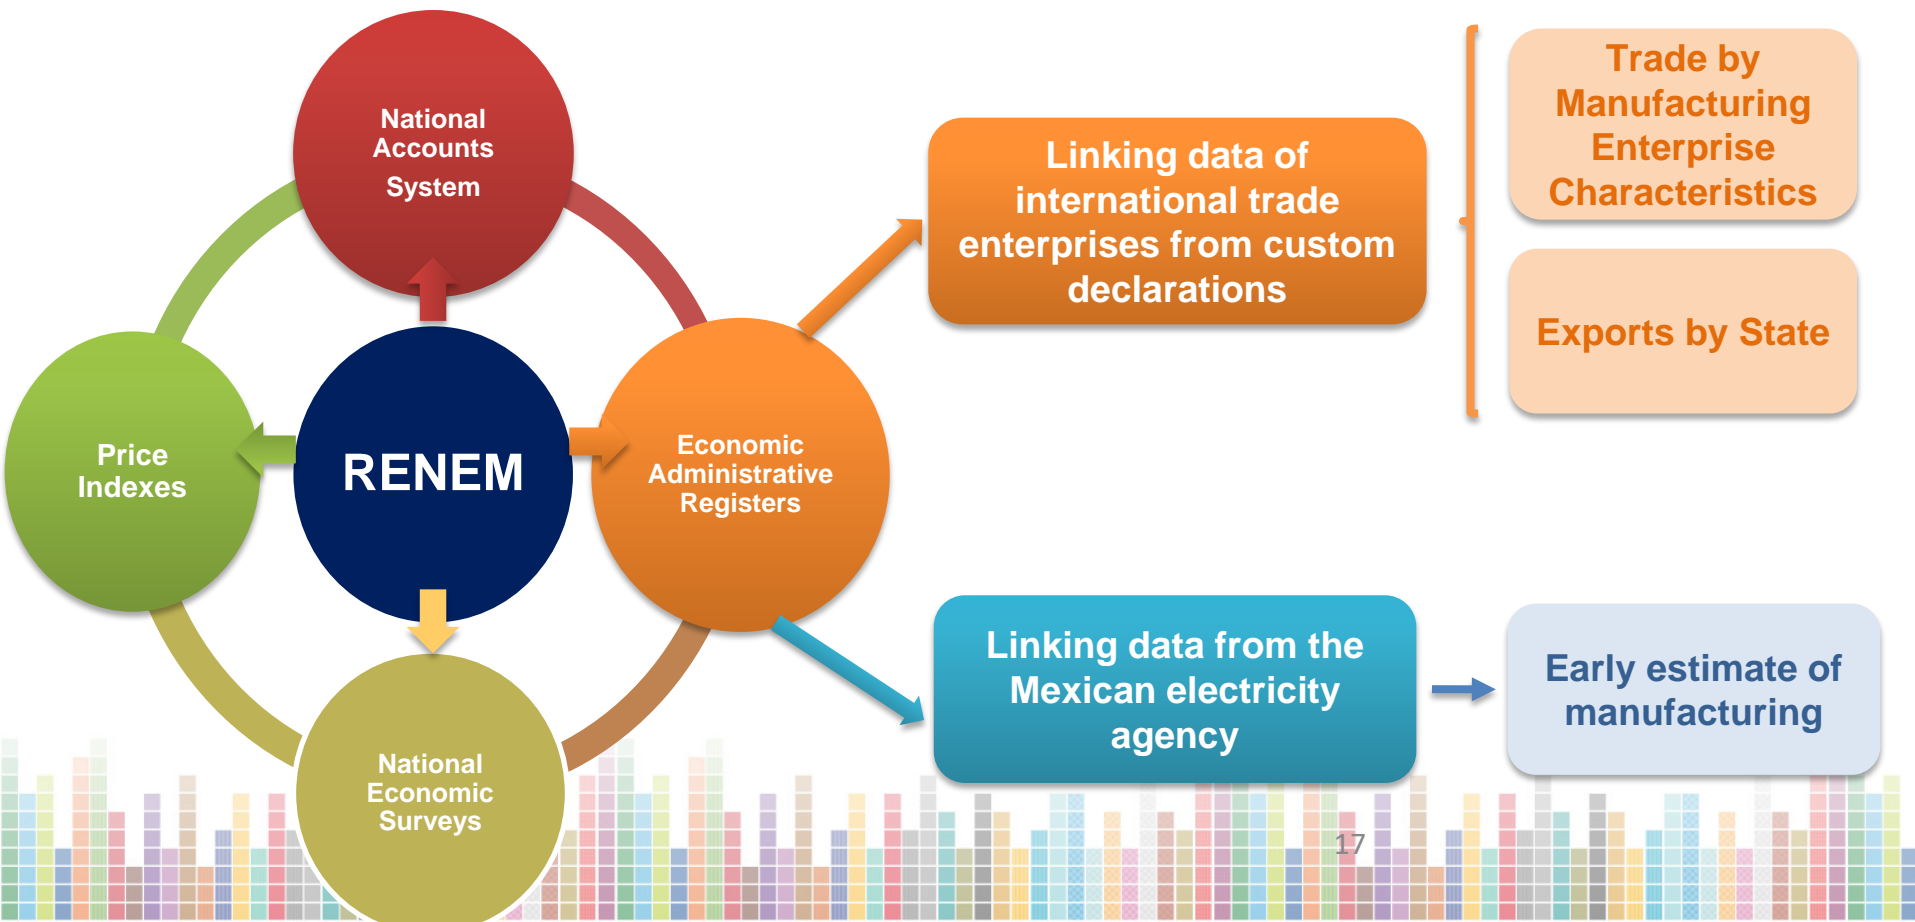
National Accounts System

Price Indexes

RENEM

Economic Administrative Registers

National Economic Surveys

Linking data of international trade enterprises from custom declarations

Trade by Manufacturing Enterprise Characteristics

Exports by State

Linking data from the Mexican electricity agency

Early estimate of manufacturing

17